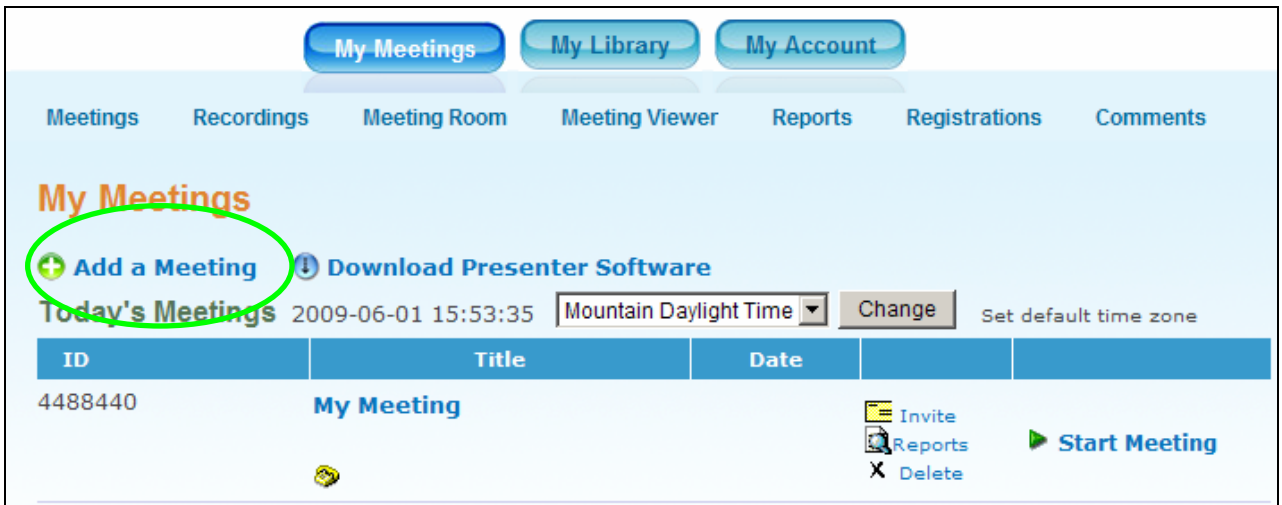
My Meetings My Library My Account

Meetings Recordings Meeting Room Meeting Viewer Reports Registrations Comments

My Meetings

Add a Meeting Download Presenter Software

Today's Meetings 2009-06-01 15:53:35 Mountain Daylight Time Change Set default time zone

| ID | Title | Date | | |
|---|---|---|---|---|
| 4488440 | My Meeting | | Invite Reports Delete | Start Meeting |